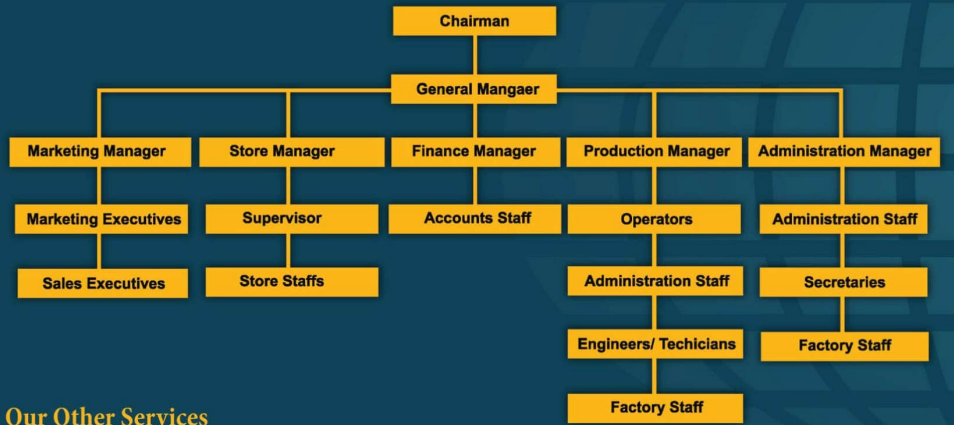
Chairman

General Mangaer

Marketing Manager

Marketing Executives

Sales Executives

Store Manager

Supervisor

Store Staffs

Finance Manager

Accounts Staff

Production Manager

Operators

Administration Staff

Engineers/ Techicians

Factory Staff

Administration Manager

Administration Staff

Secretaries

Factory Staff

Our Other Services